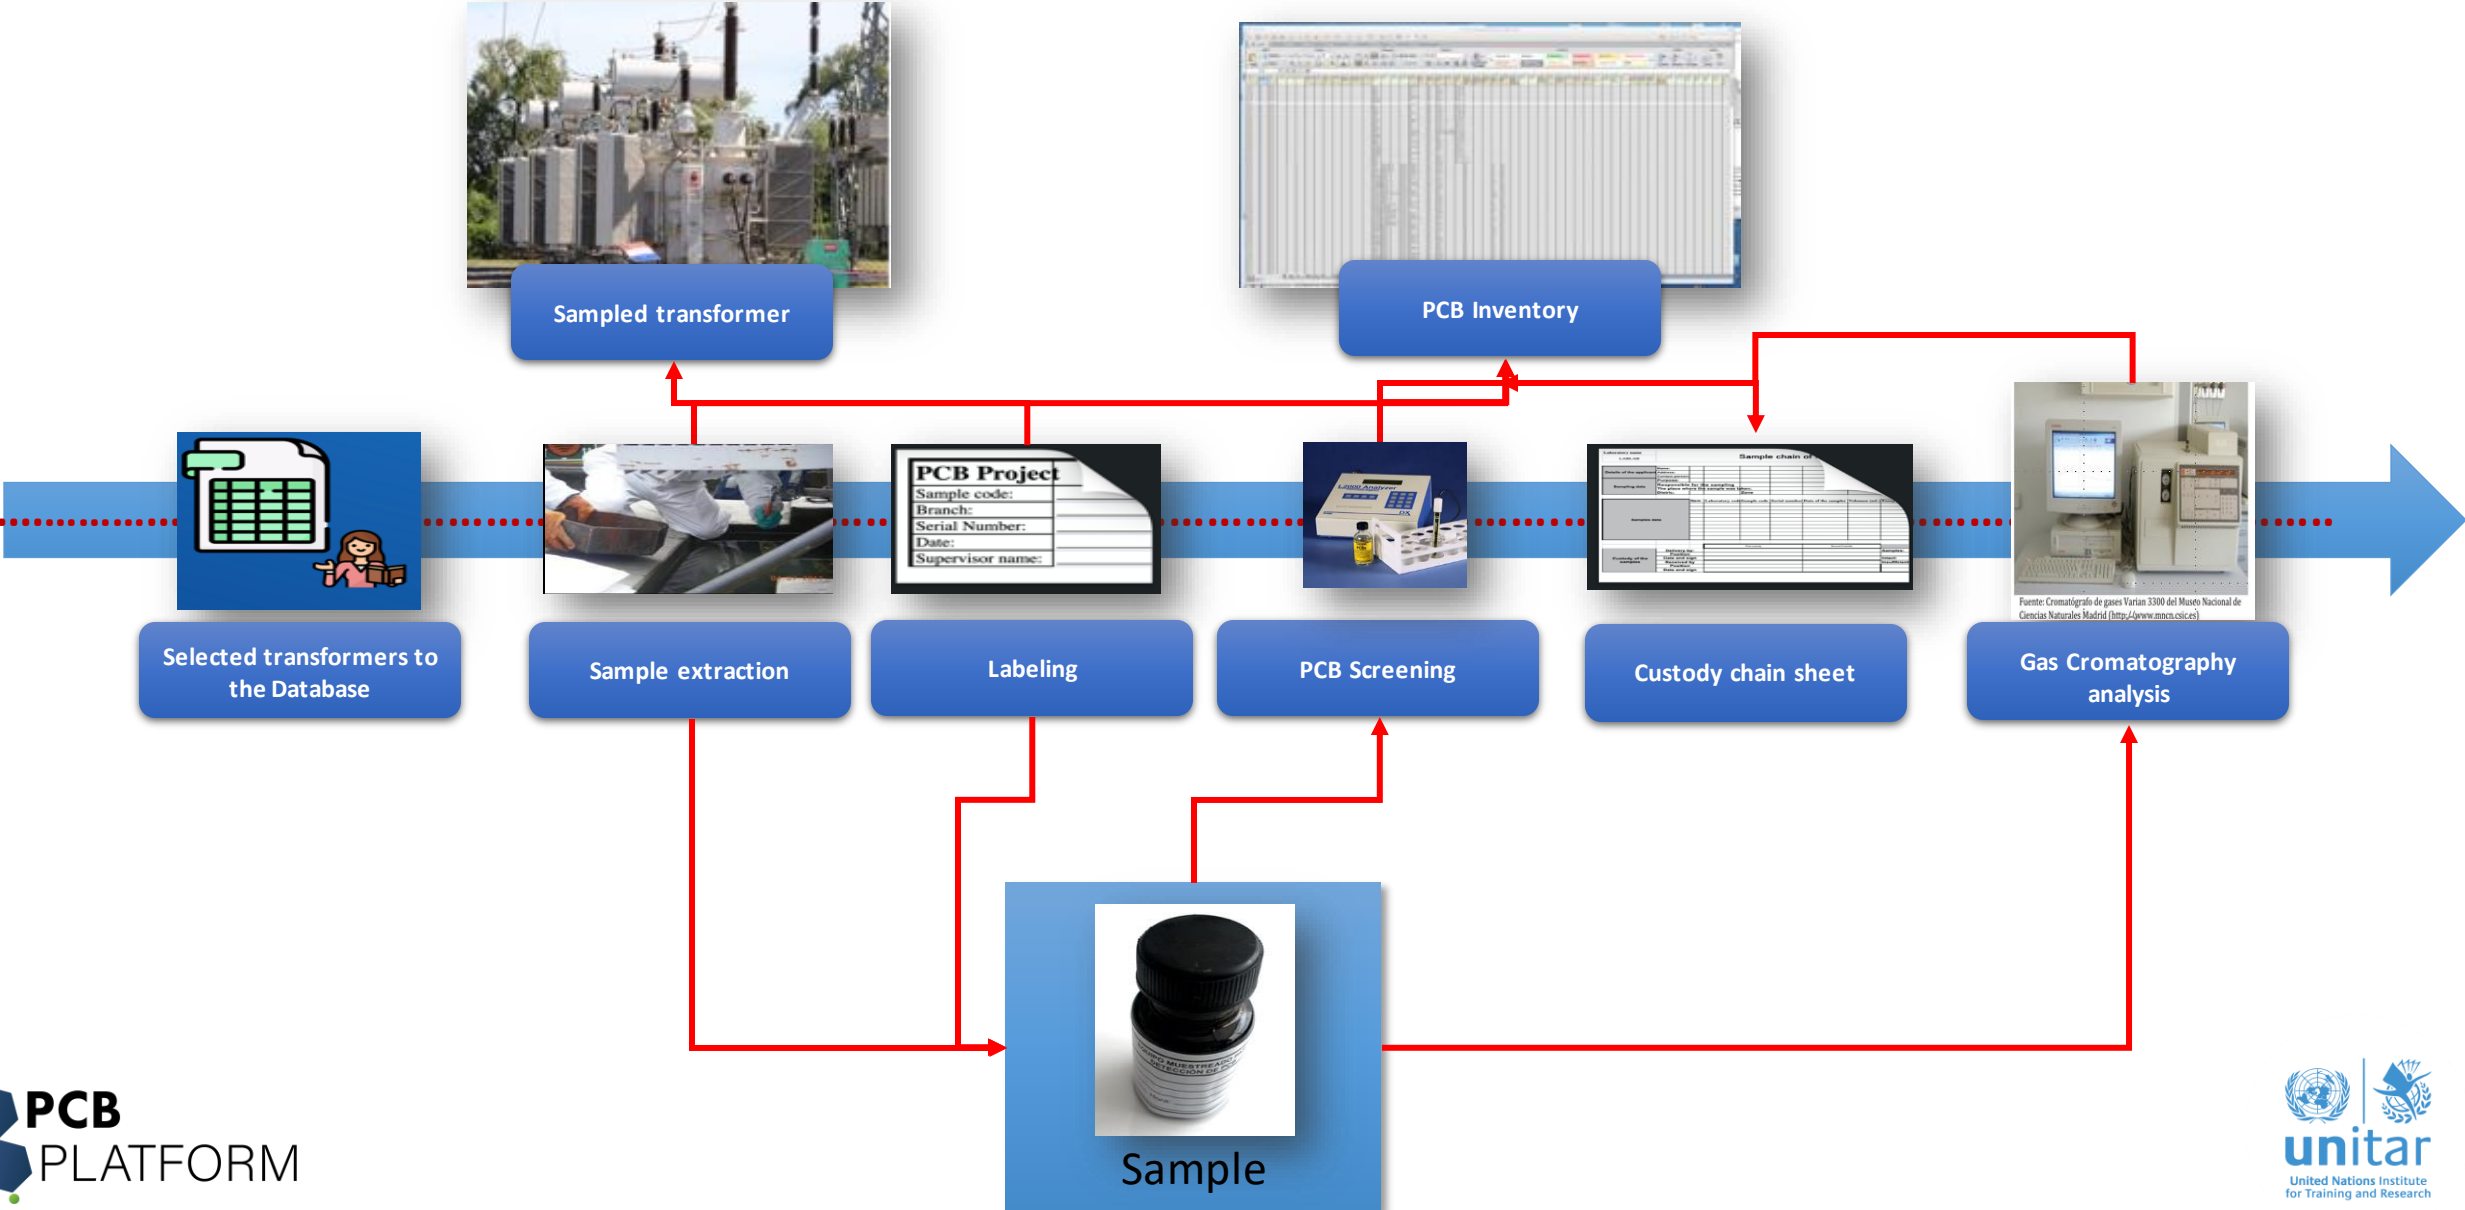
Sampled transformer

PCB Inventory

PCB Project
Sample code:
Branch:
Serial Number:
Date:
Supervisor name:

Sample chain of

Fuente: Cromatógrafo de gases Varian 3300 del Museo Nacional de Ciencias Naturales Madrid (http://www.mncn.csic.es)

Selected transformers to the Database

Sample extraction

Labeling

PCB Screening

Custody chain sheet

Gas Cromatography analysis

Sample

PCB PLATFORM

unitar
United Nations Institute for Training and Research